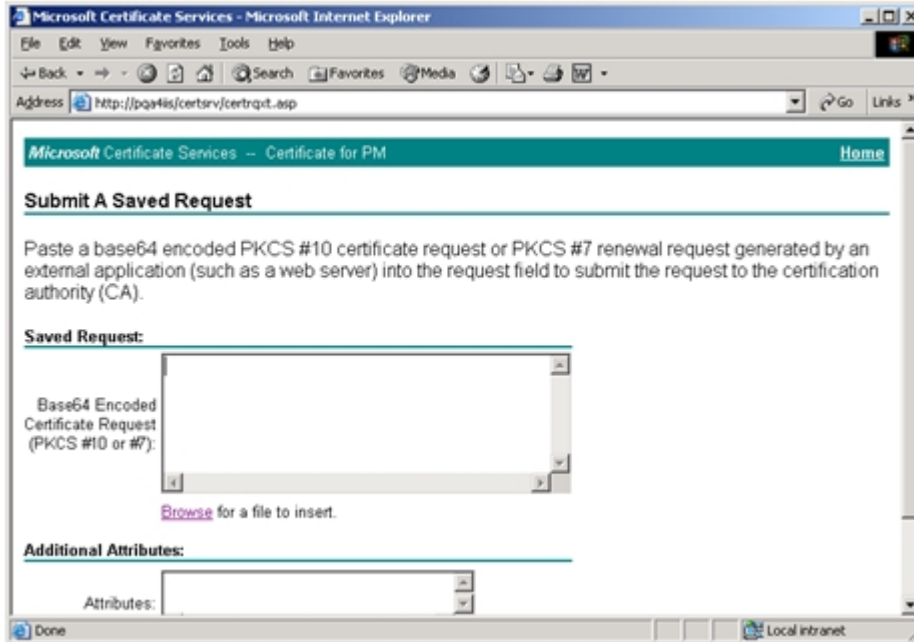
Microsoft Certificate Services - Microsoft Internet Explorer

File Edit View Favorites Tools Help

Back Search Favorites Media

Address http://pqa4iis/certsrv/certrqxt.asp Go Links

Microsoft Certificate Services -- Certificate for PM Home

Submit A Saved Request

Paste a base64 encoded PKCS #10 certificate request or PKCS #7 renewal request generated by an external application (such as a web server) into the request field to submit the request to the certification authority (CA).

Saved Request:

Base64 Encoded Certificate Request (PKCS #10 or #7):

Browse for a file to insert.

Additional Attributes:

Attributes:

Done Local intranet